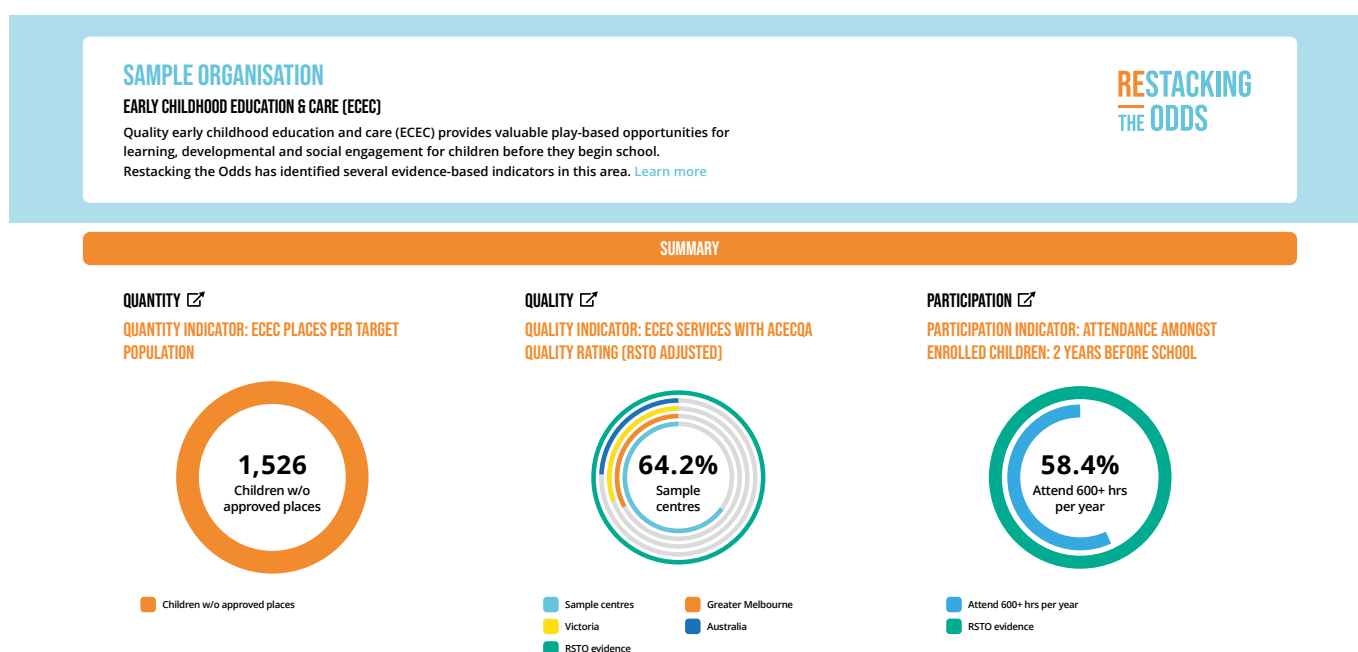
SAMPLE ORGANISATION

EARLY CHILDHOOD EDUCATION & CARE (ECEC)

Quality early childhood education and care (ECEC) provides valuable play-based opportunities for learning, developmental and social engagement for children before they begin school. Restacking the Odds has identified several evidence-based indicators in this area. Learn more

RESTACKING THE ODDS

SUMMARY

QUANTITY

QUANTITY INDICATOR: ECEC PLACES PER TARGET POPULATION

1,526
Children w/o approved places

Children w/o approved places

QUALITY

QUALITY INDICATOR: ECEC SERVICES WITH ACECQA QUALITY RATING (RSTO ADJUSTED)

64.2%
Sample centres

Sample centres
Greater Melbourne
Victoria
Australia
RSTO evidence

PARTICIPATION

PARTICIPATION INDICATOR: ATTENDANCE AMONGST ENROLLED CHILDREN: 2 YEARS BEFORE SCHOOL

58.4%
Attend 600+ hrs per year

Attend 600+ hrs per year
RSTO evidence